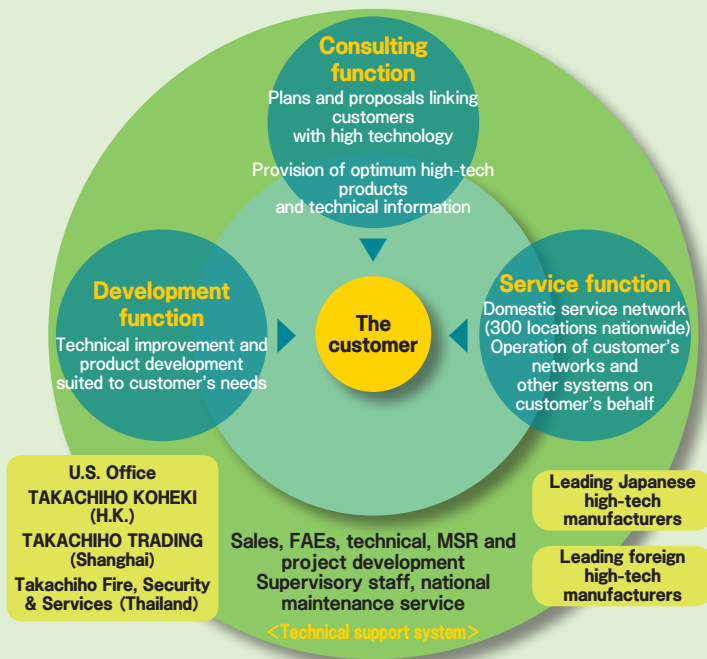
Consulting function
Plans and proposals linking customers with high technology

Provision of optimum high-tech products and technical information

Development function
Technical improvement and product development suited to customer's needs

The customer

Service function
Domestic service network (300 locations nationwide)
Operation of customer's networks and other systems on customer's behalf

U.S. Office
TAKACHIHO KOHEKI (H.K.)
TAKACHIHO TRADING (Shanghai)
Takachiho Fire, Security & Services (Thailand)

Sales, FAEs, technical, MSR and project development
Supervisory staff, national maintenance service
<Technical support system>

Leading Japanese high-tech manufacturers

Leading foreign high-tech manufacturers